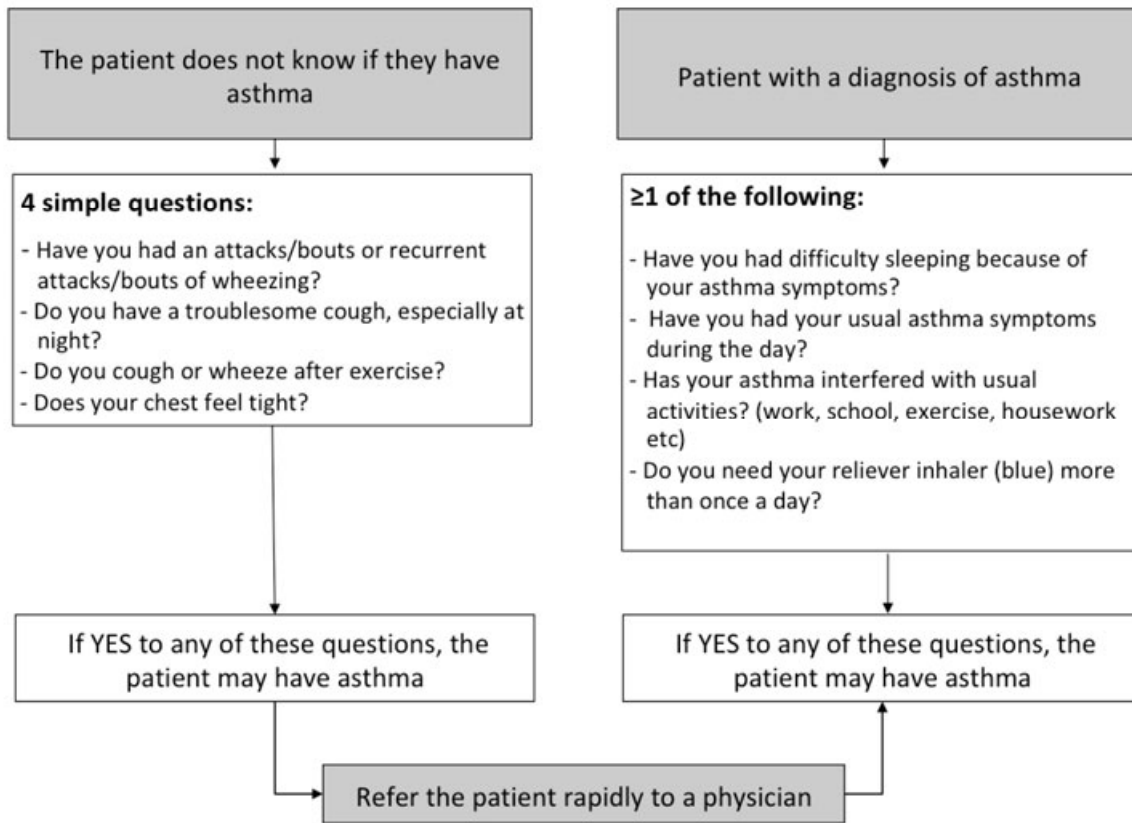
The patient does not know if they have asthma

4 simple questions:

- Have you had an attacks/bouts or recurrent attacks/bouts of wheezing?
- Do you have a troublesome cough, especially at night?
- Do you cough or wheeze after exercise?
- Does your chest feel tight?

If YES to any of these questions, the patient may have asthma

Patient with a diagnosis of asthma

≥1 of the following:

- Have you had difficulty sleeping because of your asthma symptoms?
- Have you had your usual asthma symptoms during the day?
- Has your asthma interfered with usual activities? (work, school, exercise, housework etc)
- Do you need your reliever inhaler (blue) more than once a day?

If YES to any of these questions, the patient may have asthma

Refer the patient rapidly to a physician